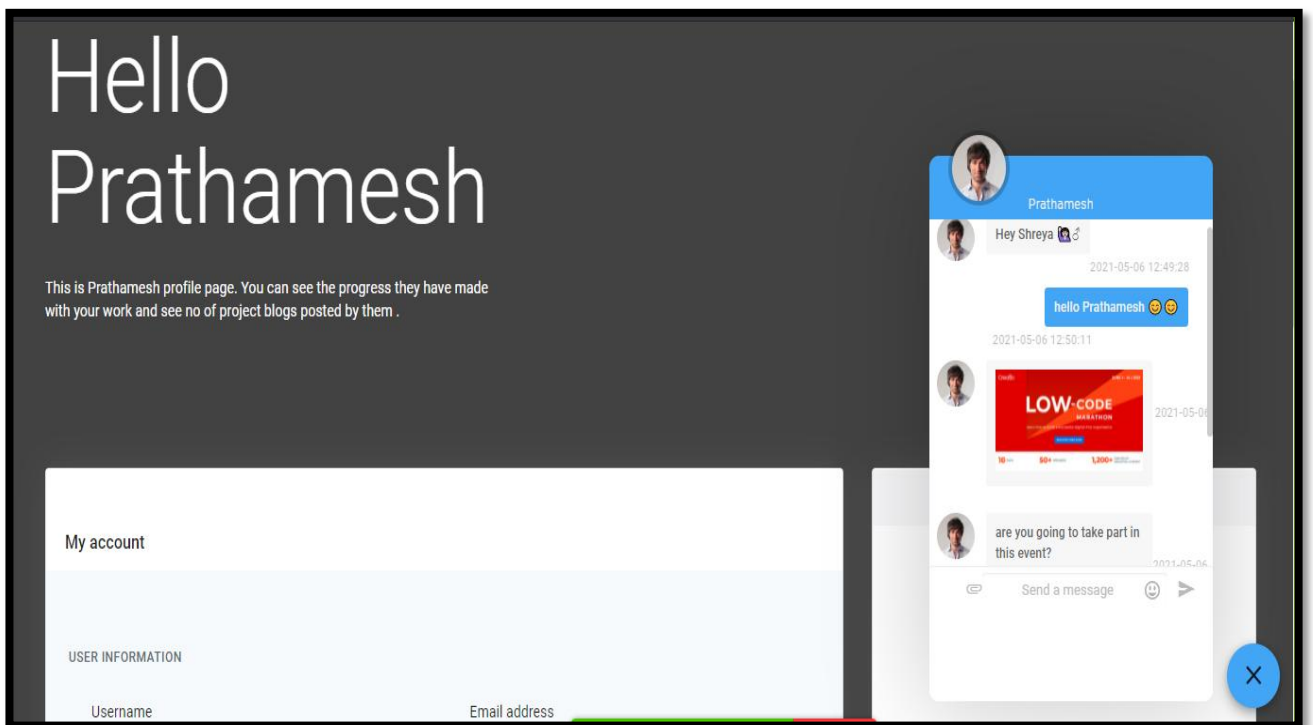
Hello Prathamesh

This is Prathamesh profile page. You can see the progress they have made with your work and see no of project blogs posted by them .

Prathamesh

Hey Shreya 🙋‍♂

2021-05-06 12:49:28

hello Prathamesh 😊😊

2021-05-06 12:50:11

LOW-CODE
MARATHON

10 50+ 1,200+

2021-05-0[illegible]

are you going to take part in this event?

2021-05-06

Send a message

My account

USER INFORMATION

Username

Email address